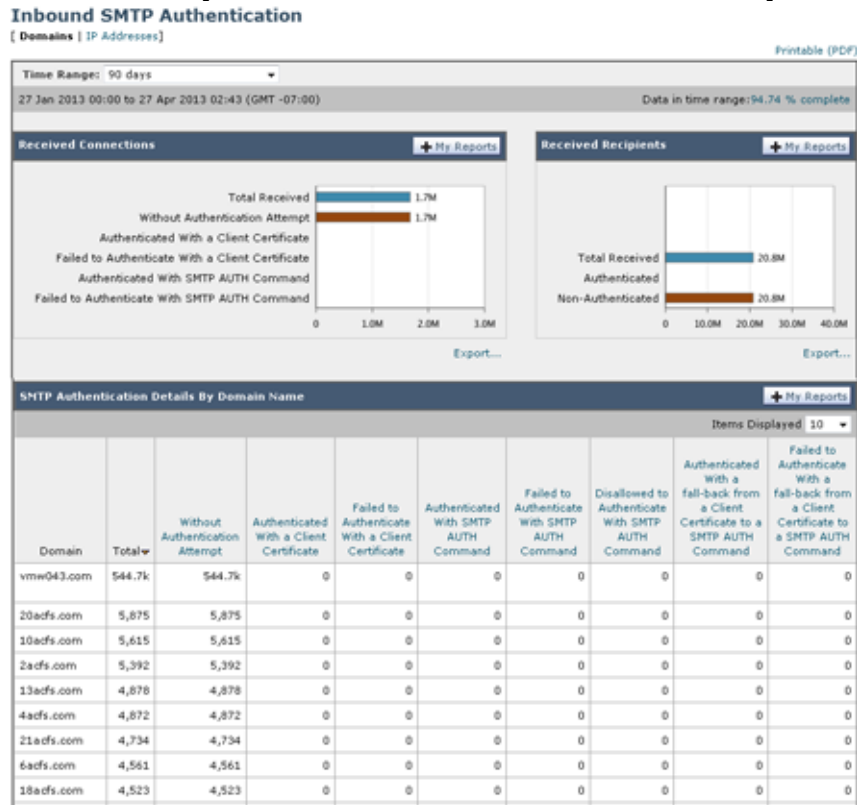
Inbound SMTP Authentication
[ Domains | IP Addresses]

Printable (PDF)

Time Range: 90 days

27 Jan 2013 00:00 to 27 Apr 2013 02:43 (GMT -07:00)

Data in time range: 94.74 % complete

Received Connections

My Reports

Total Received 1.7M
Without Authentication Attempt 1.7M
Authenticated With a Client Certificate
Failed to Authenticate With a Client Certificate
Authenticated With SMTP AUTH Command
Failed to Authenticate With SMTP AUTH Command

0 1.0M 2.0M 3.0M

Export...

Received Recipients

My Reports

Total Received 20.8M
Authenticated
Non-Authenticated 20.8M

0 10.0M 20.0M 30.0M 40.0M

Export...

SMTP Authentication Details By Domain Name

My Reports

Items Displayed 10

| Domain | Total | Without Authentication Attempt | Authenticated With a Client Certificate | Failed to Authenticate With a Client Certificate | Authenticated With SMTP AUTH Command | Failed to Authenticate With SMTP AUTH Command | Disallowed to Authenticate With SMTP AUTH Command | Authenticated With a fall-back from a Client Certificate to a SMTP AUTH Command | Failed to Authenticate With a fall-back from a Client Certificate to a SMTP AUTH Command |
|---|---|---|---|---|---|---|---|---|---|
| vmw043.com | 544.7k | 544.7k | 0 | 0 | 0 | 0 | 0 | 0 | 0 |
| 20acfs.com | 5,875 | 5,875 | 0 | 0 | 0 | 0 | 0 | 0 | 0 |
| 10acfs.com | 5,615 | 5,615 | 0 | 0 | 0 | 0 | 0 | 0 | 0 |
| 2acfs.com | 5,392 | 5,392 | 0 | 0 | 0 | 0 | 0 | 0 | 0 |
| 13acfs.com | 4,878 | 4,878 | 0 | 0 | 0 | 0 | 0 | 0 | 0 |
| 4acfs.com | 4,872 | 4,872 | 0 | 0 | 0 | 0 | 0 | 0 | 0 |
| 21acfs.com | 4,734 | 4,734 | 0 | 0 | 0 | 0 | 0 | 0 | 0 |
| 6acfs.com | 4,561 | 4,561 | 0 | 0 | 0 | 0 | 0 | 0 | 0 |
| 18acfs.com | 4,523 | 4,523 | 0 | 0 | 0 | 0 | 0 | 0 | 0 |